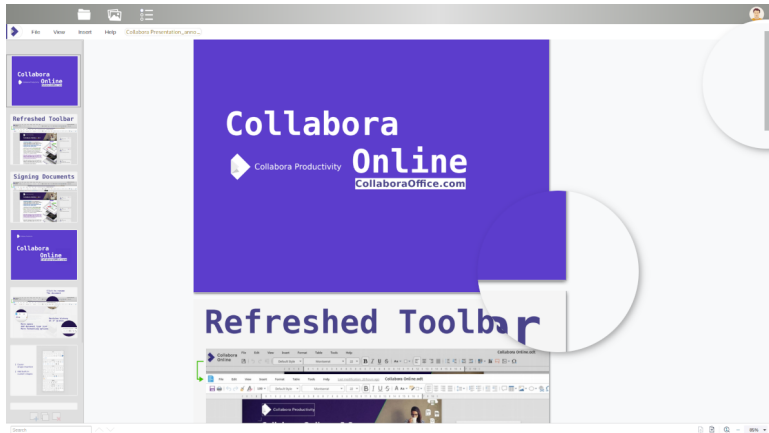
File View Insert Help Collabora Presentation_anno...

Collabora Online

Refreshed Toolbar

Signing Documents

Collabora Online

Collabora Online

Collabora Productivity

CollaboraOffice.com

Refreshed Toolbar

Collabora Online

File Edit View Insert Format Table Tools Help

Collabora Online.odt

Collabora Productivity

Search

95%